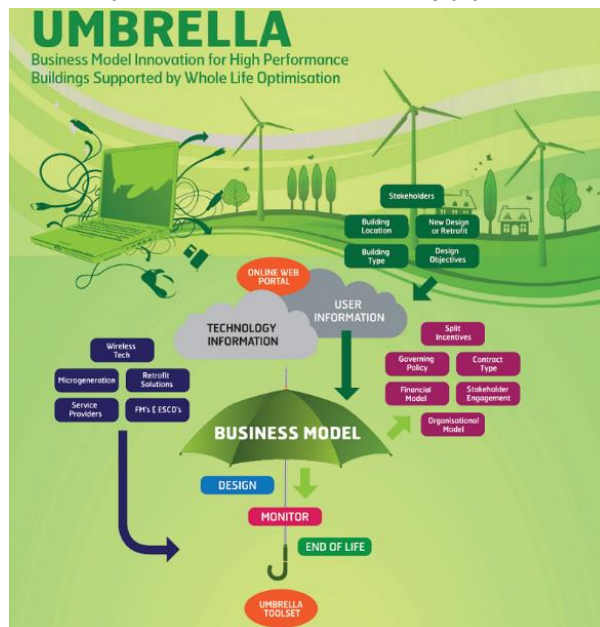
UMBRELLA

Business Model Innovation for High Performance Buildings Supported by Whole Life Optimisation

Stakeholders

Building Location

New Design or Retrofit

Building Type

Design Objectives

ONLINE WEB PORTAL

USER INFORMATION

TECHNOLOGY INFORMATION

Wireless Tech

Microgeneration

Retrofit Solutions

Service Providers

FM's & ESCO's

Split Incentives

Governing Policy

Contract Type

Financial Model

Stakeholder Engagement

Organisational Model

BUSINESS MODEL

DESIGN

MONITOR

END OF LIFE

UMBRELLA TOOLSET